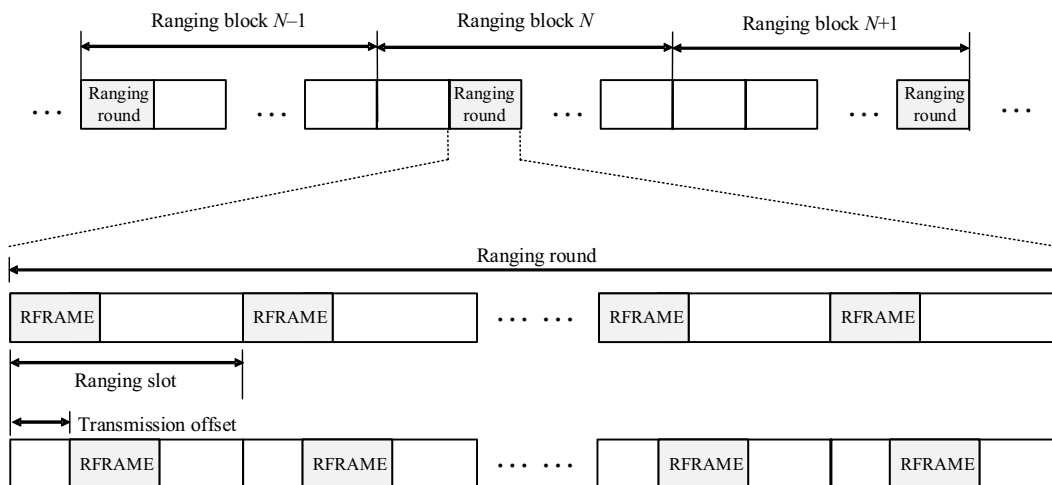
Ranging block $N$–1

Ranging block $N$

Ranging block $N$+1

… Ranging round … Ranging round … … Ranging round …

Ranging round

RFRAME RFRAME … … RFRAME RFRAME

Ranging slot

Transmission offset

RFRAME RFRAME … … RFRAME RFRAME